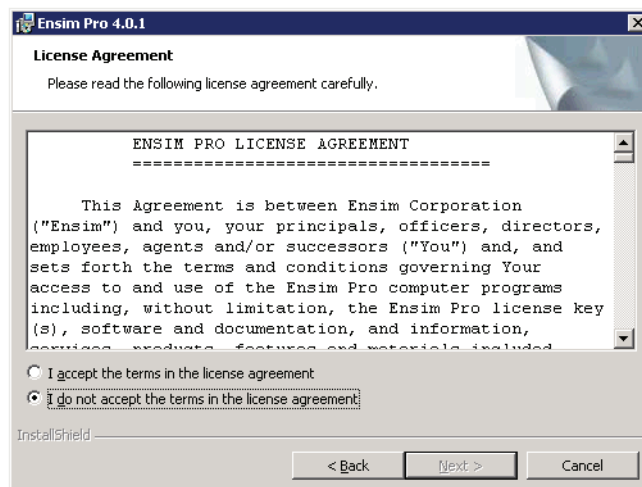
Ensim Pro 4.0.1

License Agreement

Please read the following license agreement carefully.

ENSIM PRO LICENSE AGREEMENT
===================================

This Agreement is between Ensim Corporation ("Ensim") and you, your principals, officers, directors, employees, agents and/or successors ("You") and, and sets forth the terms and conditions governing Your access to and use of the Ensim Pro computer programs including, without limitation, the Ensim Pro license key (s), software and documentation, and information, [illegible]

I accept the terms in the license agreement

I do not accept the terms in the license agreement

InstallShield

< Back

Next >

Cancel